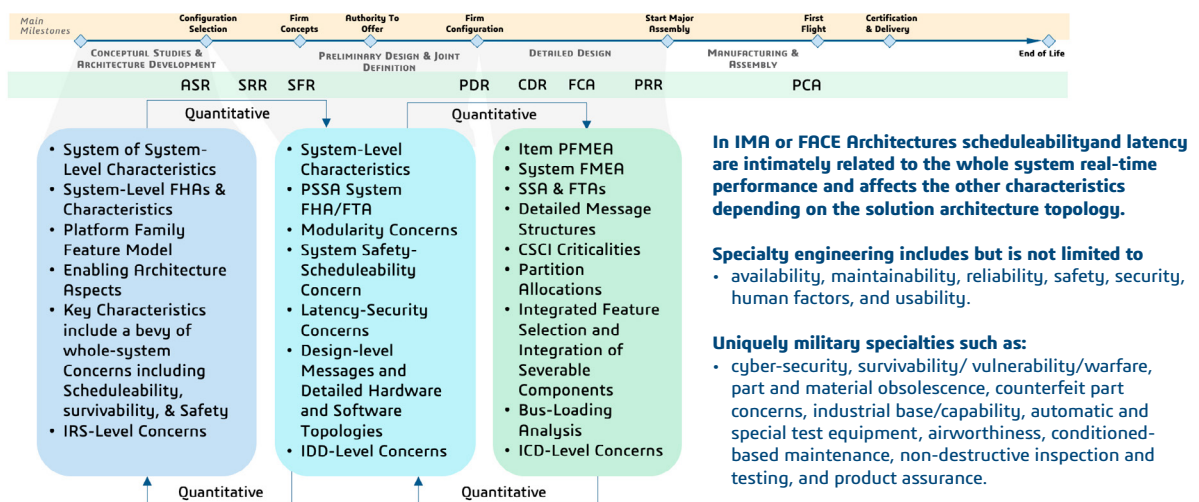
Main Milestones

Configuration Selection

Firm Concepts

Authority To Offer

Firm Configuration

Start Major Assembly

First Flight

Certification & Delivery

End of Life

Conceptual Studies & Architecture Development

Preliminary Design & Joint Definition

Detailed Design

Manufacturing & Assembly

ASR SRR SFR PDR CDR FCA PRR PCA

Quantitative

Quantitative

- System of System-Level Characteristics
- System-Level FHAs & Characteristics
- Platform Family Feature Model
- Enabling Architecture Aspects
- Key Characteristics include a bevy of whole-system Concerns including Scheduleability, survivability, & Safety
- IRS-Level Concerns

- System-Level Characteristics
- PSSA System FHA/FTA
- Modularity Concerns
- System Safety-Scheduleability Concern
- Latency-Security Concerns
- Design-level Messages and Detailed Hardware and Software Topologies
- IDD-Level Concerns

- Item PFMEA
- System FMEA
- SSA & FTAs
- Detailed Message Structures
- CSCI Criticalities
- Partition Allocations
- Integrated Feature Selection and Integration of Severable Components
- Bus-Loading Analysis
- ICD-Level Concerns

In IMA or FACE Architectures scheduleabilityand latency are intimately related to the whole system real-time performance and affects the other characteristics depending on the solution architecture topology.

Specialty engineering includes but is not limited to
• availability, maintainability, reliability, safety, security, human factors, and usability.

Uniquely military specialties such as:
• cyber-security, survivability/ vulnerability/warfare, part and material obsolescence, counterfeit part concerns, industrial base/capability, automatic and special test equipment, airworthiness, conditioned-based maintenance, non-destructive inspection and testing, and product assurance.

Quantitative

Quantitative